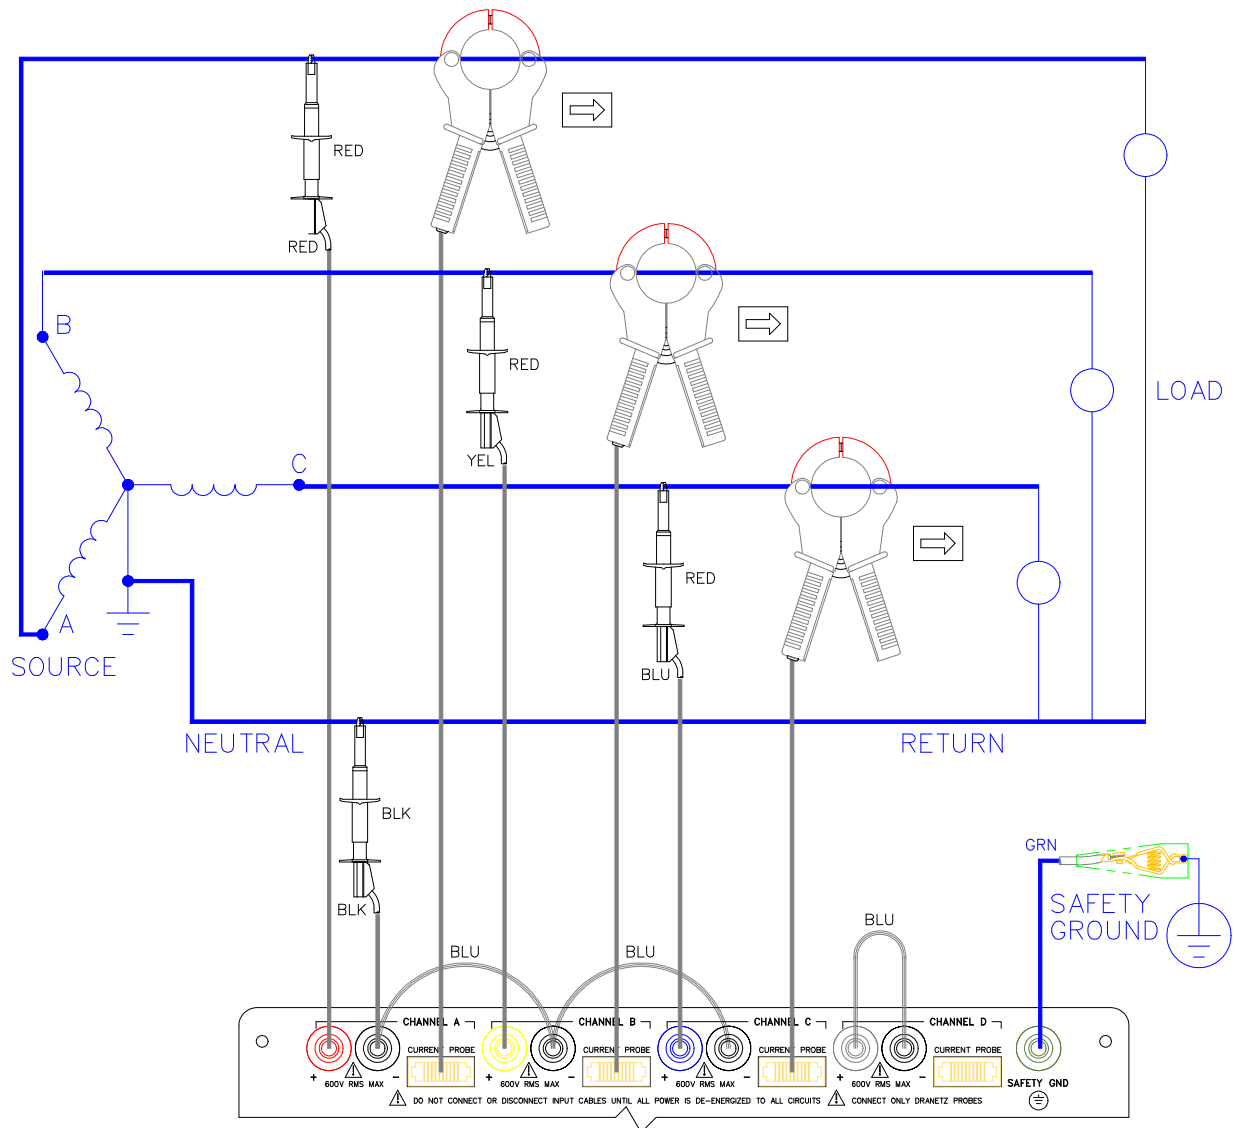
RED

RED

RED

YEL

B

C

LOAD

RED

BLU

A

SOURCE

NEUTRAL

RETURN

BLK

BLK

GRN

SAFETY GROUND

BLU

BLU

BLU

CHANNEL A

CHANNEL B

CHANNEL C

CHANNEL D

+ 600V RMS MAX −

CURRENT PROBE

+ 600V RMS MAX −

CURRENT PROBE

+ 600V RMS MAX −

CURRENT PROBE

+ 600V RMS MAX −

CURRENT PROBE

SAFETY GND

DO NOT CONNECT OR DISCONNECT INPUT CABLES UNTIL ALL POWER IS DE-ENERGIZED TO ALL CIRCUITS

CONNECT ONLY DRANETZ PROBES